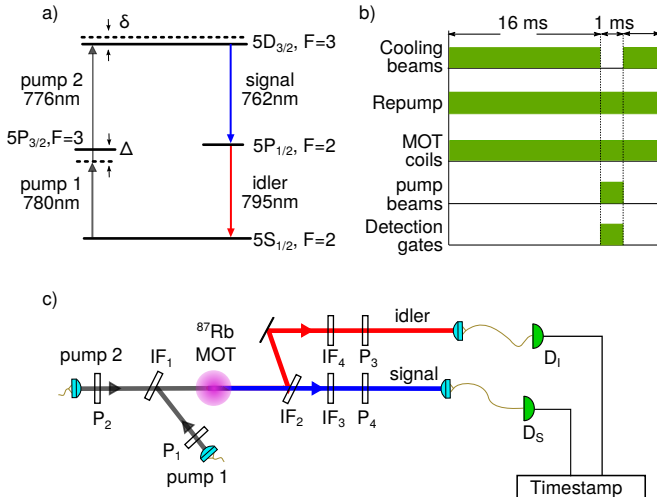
a)

δ

$5D_{3/2}$, F=3

pump 2
776nm

signal
762nm

$5P_{3/2}$,F=3

Δ

$5P_{1/2}$, F=2

pump 1
780nm

idler
795nm

$5S_{1/2}$, F=2

b)

16 ms

1 ms

Cooling beams

Repump

MOT coils

pump beams

Detection gates

c)

$^{87}$Rb
MOT

idler

pump 2

$IF_1$

$IF_4$

$P_3$

$D_I$

signal

$P_2$

$IF_2$

$IF_3$

$P_4$

$D_S$

$P_1$

pump 1

Timestamp